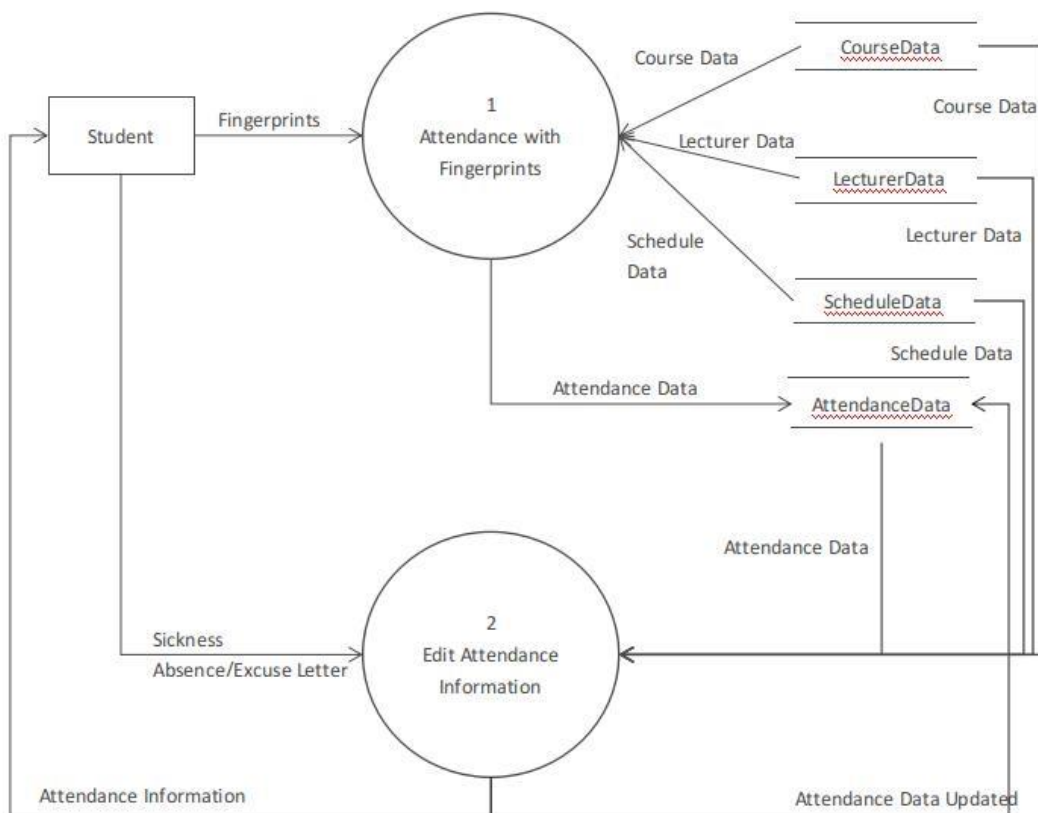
Student

Fingerprints

1
Attendance with Fingerprints

Course Data

CourseData

Course Data

Lecturer Data

LecturerData

Lecturer Data

Schedule Data

ScheduleData

Schedule Data

Attendance Data

AttendanceData

Attendance Data

Sickness
Absence/Excuse Letter

2
Edit Attendance Information

Attendance Information

Attendance Data Updated